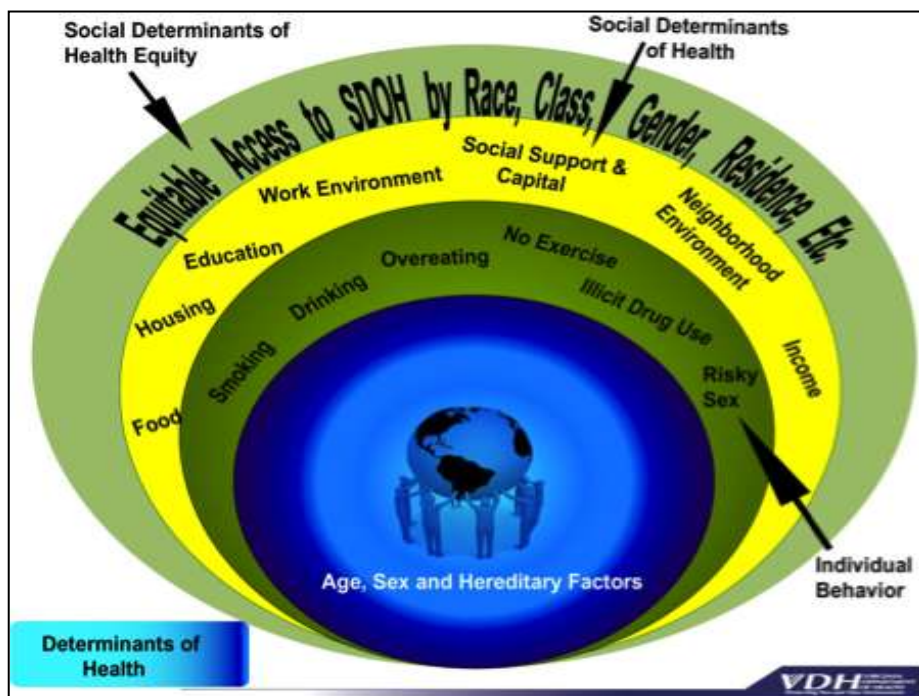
Social Determinants of Health Equity

Social Determinants of Health

Equitable Access to SDOH by Race, Class, Gender, Residence, Etc.

Work Environment

Social Support & Capital

Neighborhood Environment

Education

Housing

Income

Food

Overeating

No Exercise

Drinking

Illicit Drug Use

Smoking

Risky Sex

Age, Sex and Hereditary Factors

Individual Behavior

Determinants of Health

VDH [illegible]